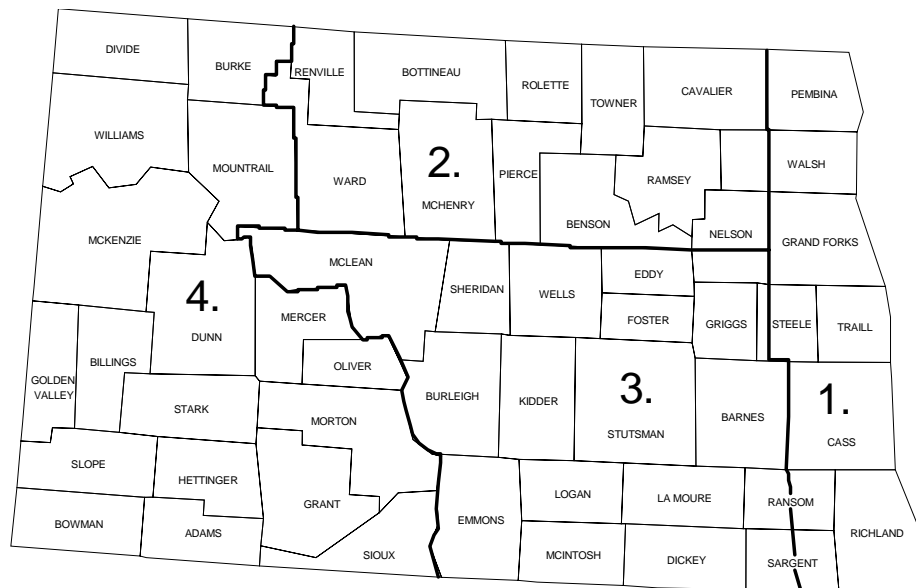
DIVIDE
BURKE
RENVILLE
BOTTINEAU
ROLETTE
TOWNER
CAVALIER
PEMBINA
WILLIAMS
MOUNTRAIL
WARD
2.
MCHENRY
PIERCE
RAMSEY
WALSH
BENSON
NELSON
GRAND FORKS
MCKENZIE
MCLEAN
SHERIDAN
WELLS
EDDY
FOSTER
GRIGGS
STEELE
TRAILL
4.
DUNN
MERCER
OLIVER
BILLINGS
GOLDEN VALLEY
STARK
BURLEIGH
KIDDER
3.
STUTSMAN
BARNES
1.
CASS
MORTON
SLOPE
HETTINGER
GRANT
LOGAN
LA MOURE
RANSOM
BOWMAN
ADAMS
SIOUX
EMMONS
MCINTOSH
DICKEY
SARGENT
RICHLAND